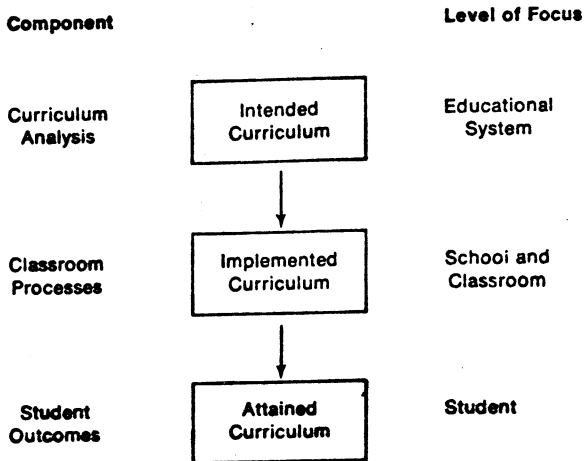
Component

Level of Focus

Curriculum Analysis

Intended Curriculum

Educational System

Classroom Processes

Implemented Curriculum

School and Classroom

Student Outcomes

Attained Curriculum

Student